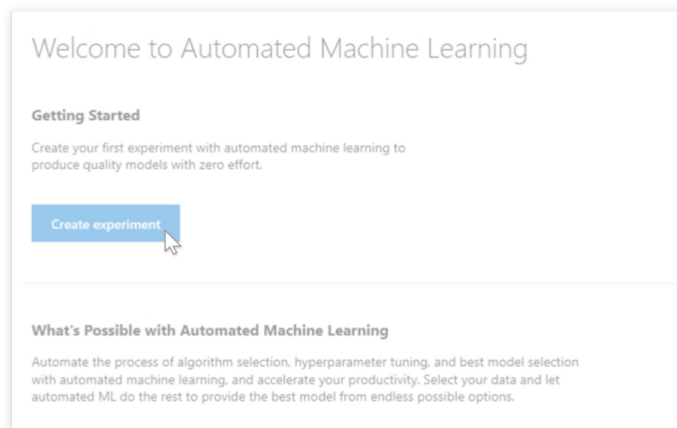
Welcome to Automated Machine Learning

Getting Started

Create your first experiment with automated machine learning to produce quality models with zero effort.

Create experiment

What's Possible with Automated Machine Learning

Automate the process of algorithm selection, hyperparameter tuning, and best model selection with automated machine learning, and accelerate your productivity. Select your data and let automated ML do the rest to provide the best model from endless possible options.